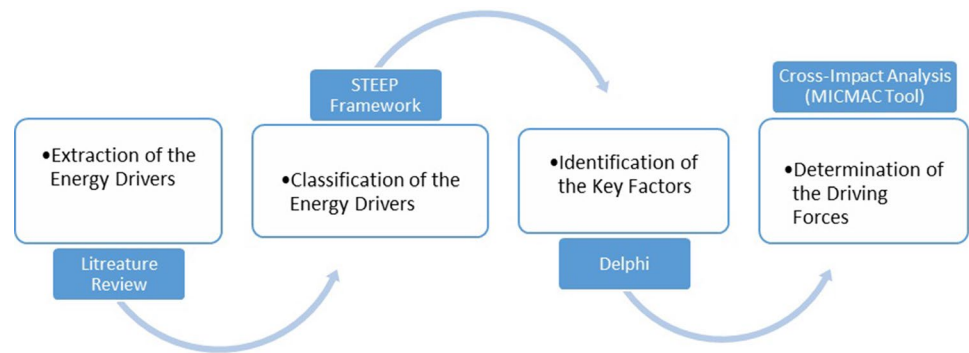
•Extraction of the Energy Drivers

Litreature Review

STEEP Framework

•Classification of the Energy Drivers

•Identification of the Key Factors

Delphi

Cross-Impact Analysis (MICMAC Tool)

•Determination of the Driving Forces